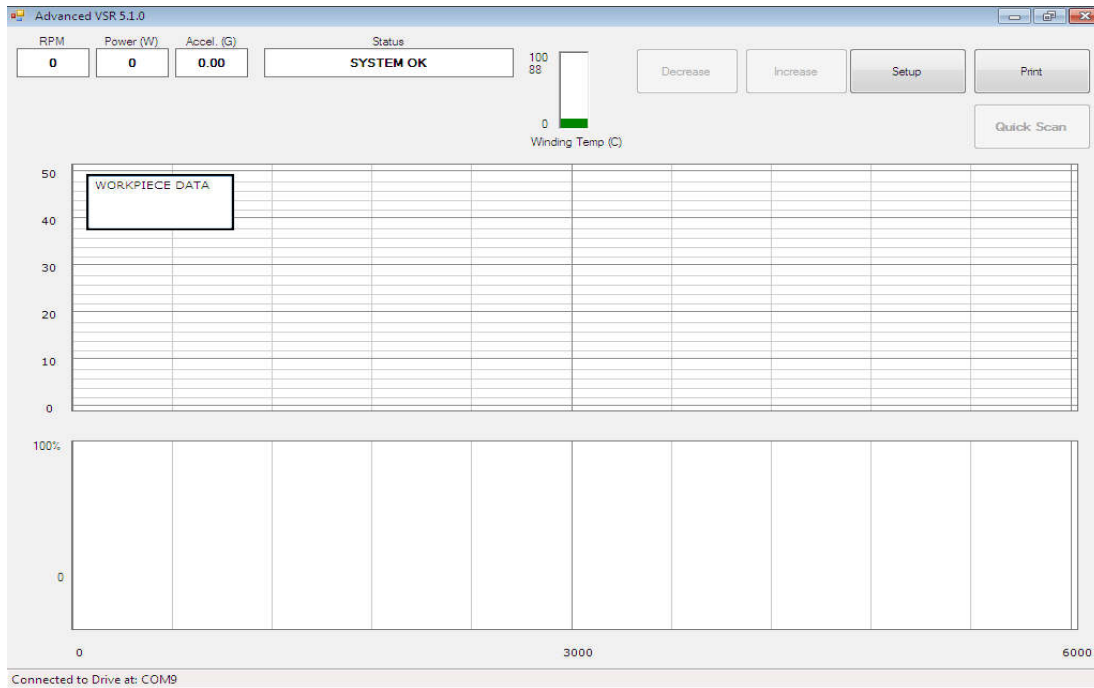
Advanced VSR 5.1.0

RPM
0

Power (W)
0

Accel. (G)
0.00

Status
SYSTEM OK

100
88
0
Winding Temp (C)

Decrease

Increase

Setup

Print

Quick Scan

50
40
30
20
10
0

WORKPIECE DATA

100%

0

0

3000

6000

Connected to Drive at: COM9